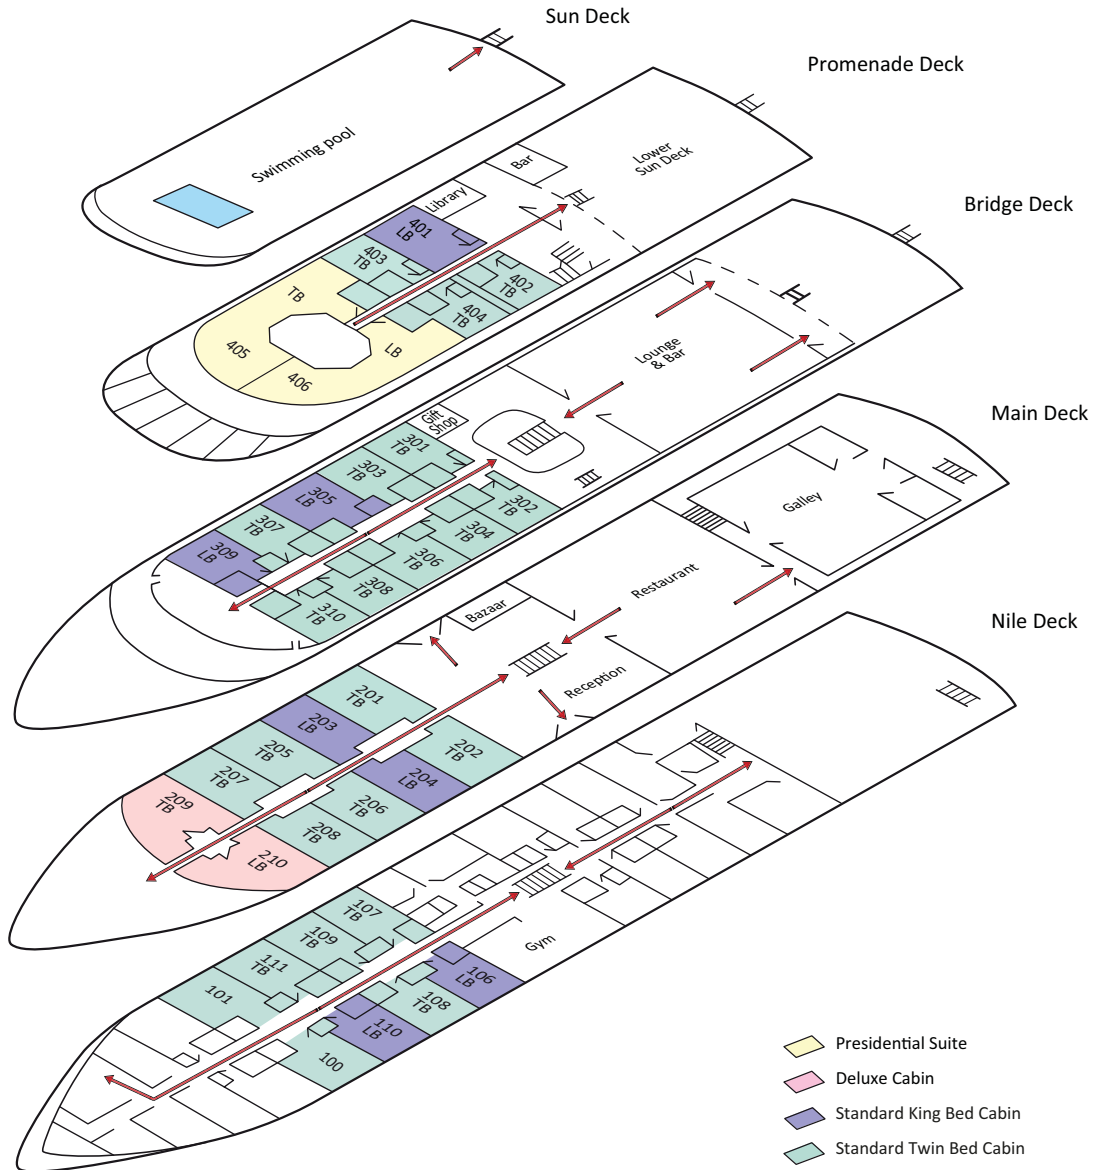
Sun Deck

Swimming pool

Promenade Deck

Bar

Lower Sun Deck

Library

401 LB

403 TB

402 TB

404 TB

TB

LB

405

406

Bridge Deck

Lounge & Bar

Gift Shop

301 TB

303 TB

305 LB

302 TB

304 TB

307 TB

306 TB

309 LB

308 TB

310 TB

Main Deck

Galley

Restaurant

Bazaar

Reception

201 TB

203 LB

202 TB

205 TB

204 LB

207 TB

206 TB

209 TB

208 TB

210 LB

Nile Deck

107 TB

109 TB

Gym

111 TB

106 LB

101

108 TB

110 LB

100

Presidential Suite

Deluxe Cabin

Standard King Bed Cabin

Standard Twin Bed Cabin